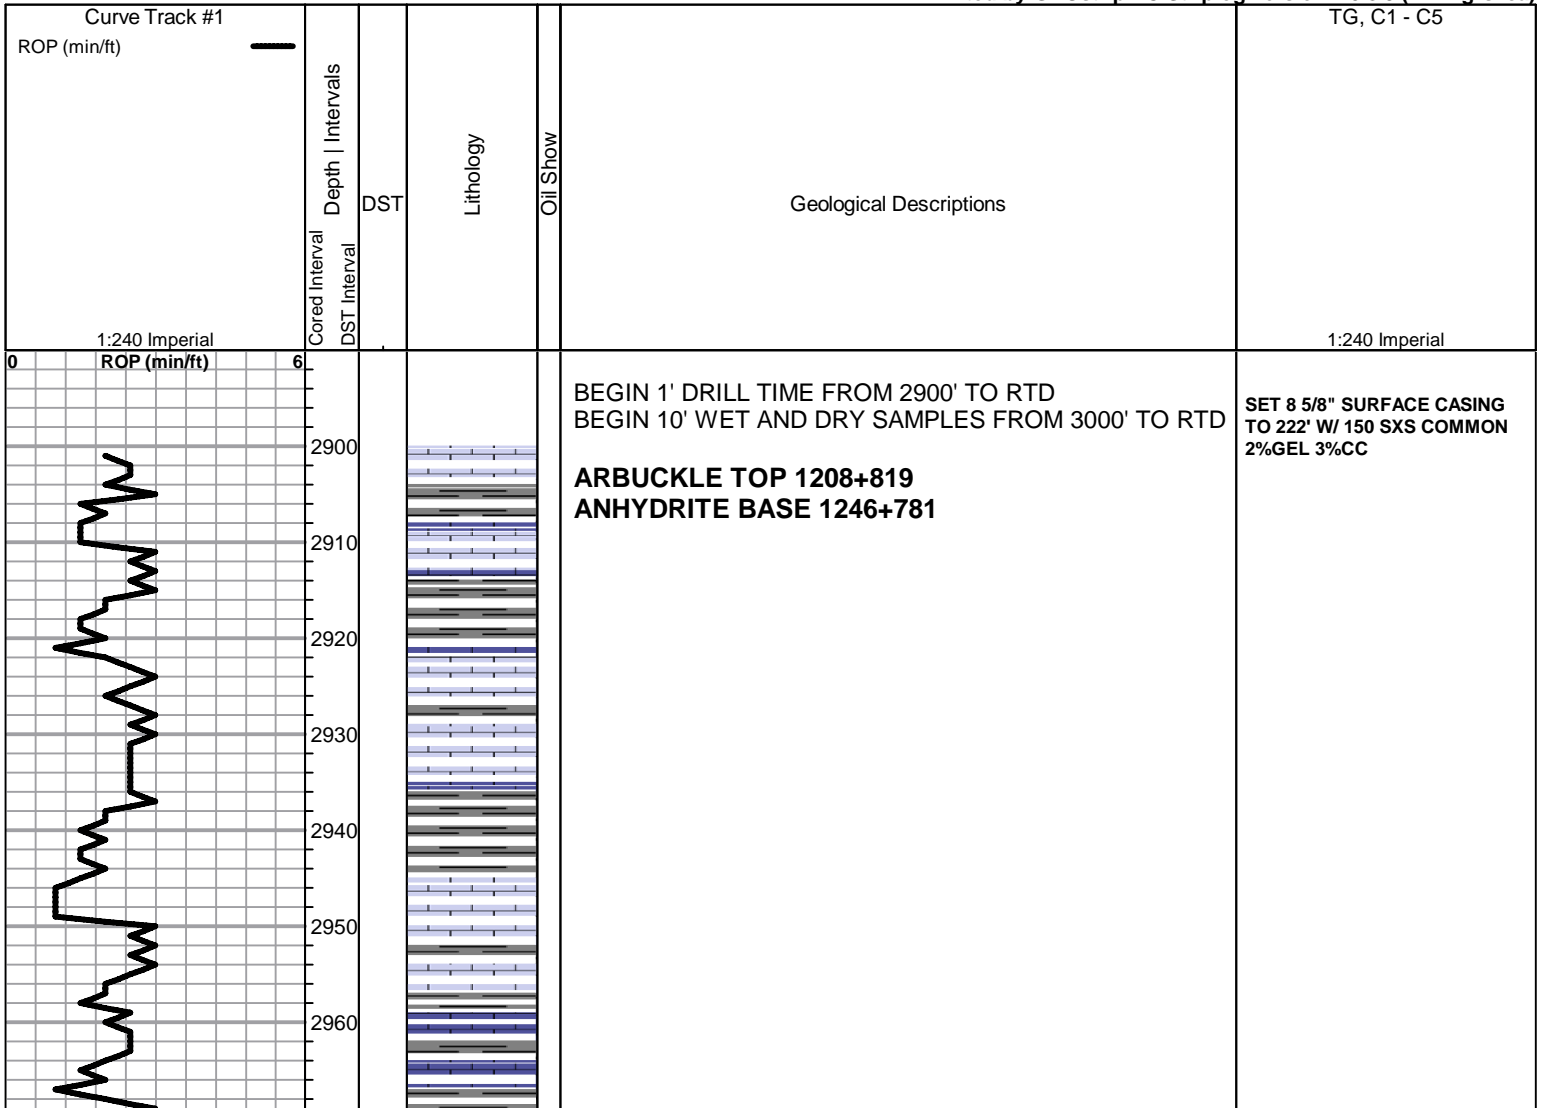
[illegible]

Curve Track #1
ROP (min/ft)

1:240 Imperial

Cored Interval
DST Interval
Depth | Intervals

DST

Lithology

Oil Show

Geological Descriptions

TG, C1 - C5

1:240 Imperial

0 ROP (min/ft) 6

2900
2910
2920
2930
2940
2950
2960

BEGIN 1' DRILL TIME FROM 2900' TO RTD
BEGIN 10' WET AND DRY SAMPLES FROM 3000' TO RTD

**ARBUCKLE TOP 1208+819**
**ANHYDRITE BASE 1246+781**

**SET 8 5/8" SURFACE CASING TO 222' W/ 150 SXS COMMON 2%GEL 3%CC**